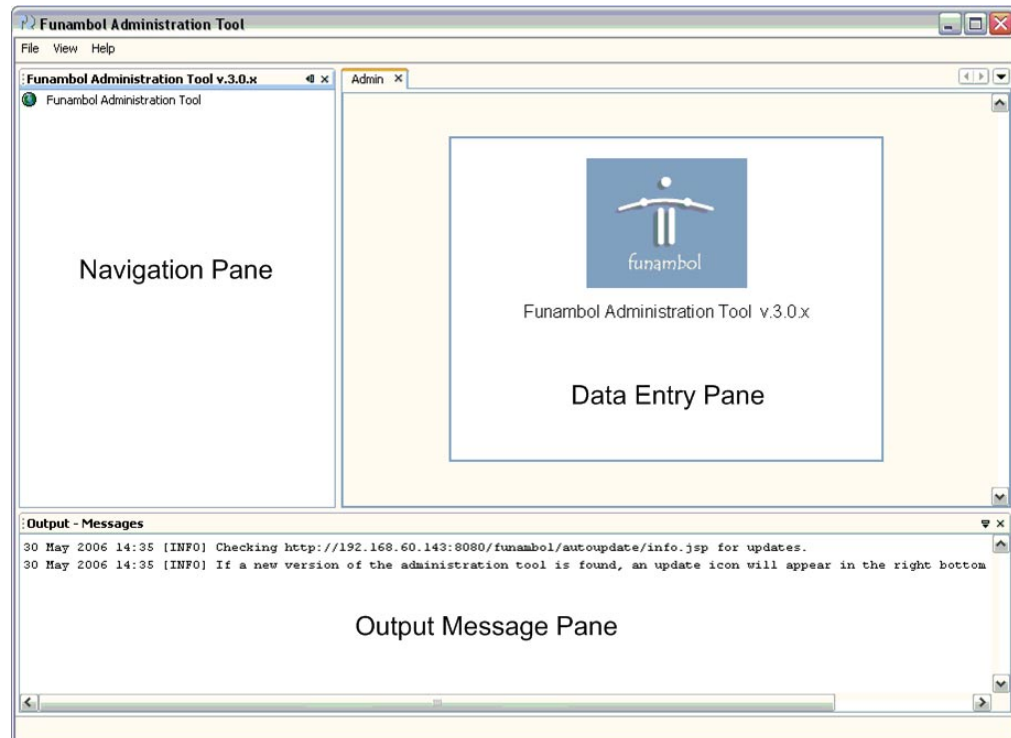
Funambol Administration Tool

File View Help

Funambol Administration Tool v.3.0.x

Funambol Administration Tool

Navigation Pane

Admin

funambol

Funambol Administration Tool v.3.0.x

Data Entry Pane

Output - Messages

30 May 2006 14:35 [INFO] Checking http://192.168.60.143:8080/funambol/autoupdate/info.jsp for updates.
30 May 2006 14:35 [INFO] If a new version of the administration tool is found, an update icon will appear in the right bottom

Output Message Pane